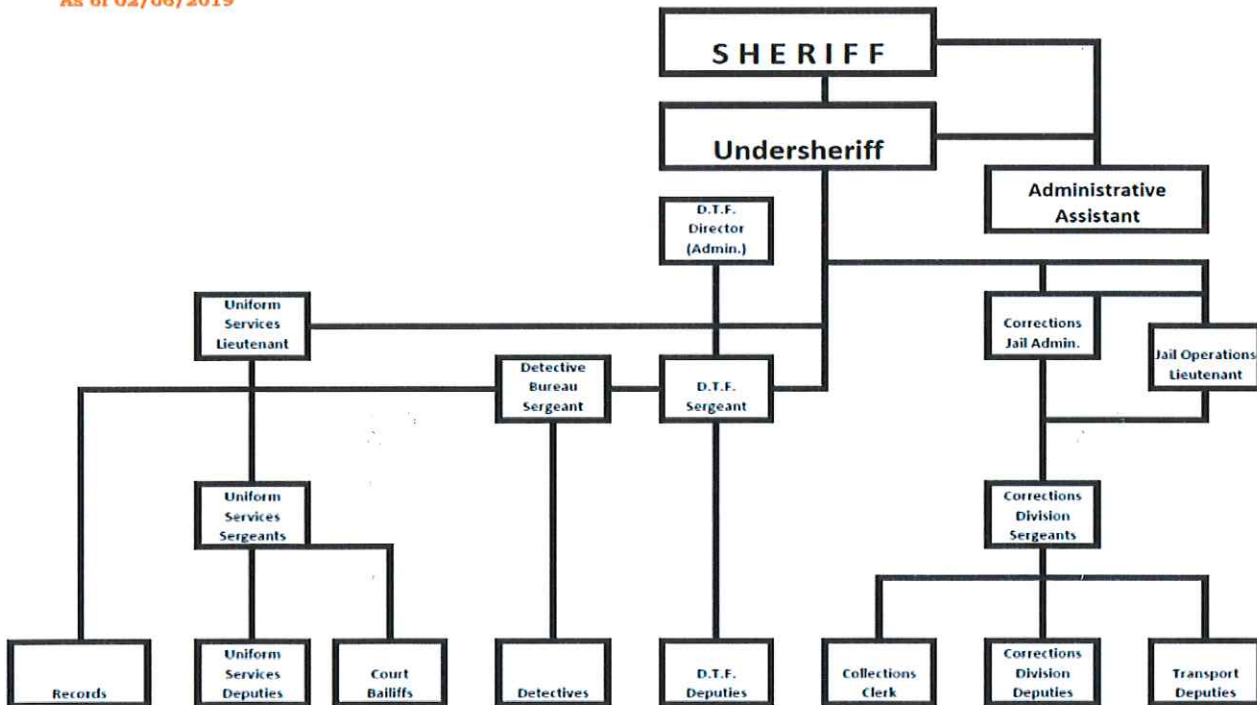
As of 02/06/2019

SHERIFF

Undersheriff

Administrative Assistant

D.T.F. Director (Admin.)

Uniform Services Lieutenant

Corrections Jail Admin.

Jail Operations Lieutenant

Detective Bureau Sergeant

D.T.F. Sergeant

Uniform Services Sergeants

Corrections Division Sergeants

Records

Uniform Services Deputies

Court Bailiffs

Detectives

D.T.F. Deputies

Collections Clerk

Corrections Division Deputies

Transport Deputies